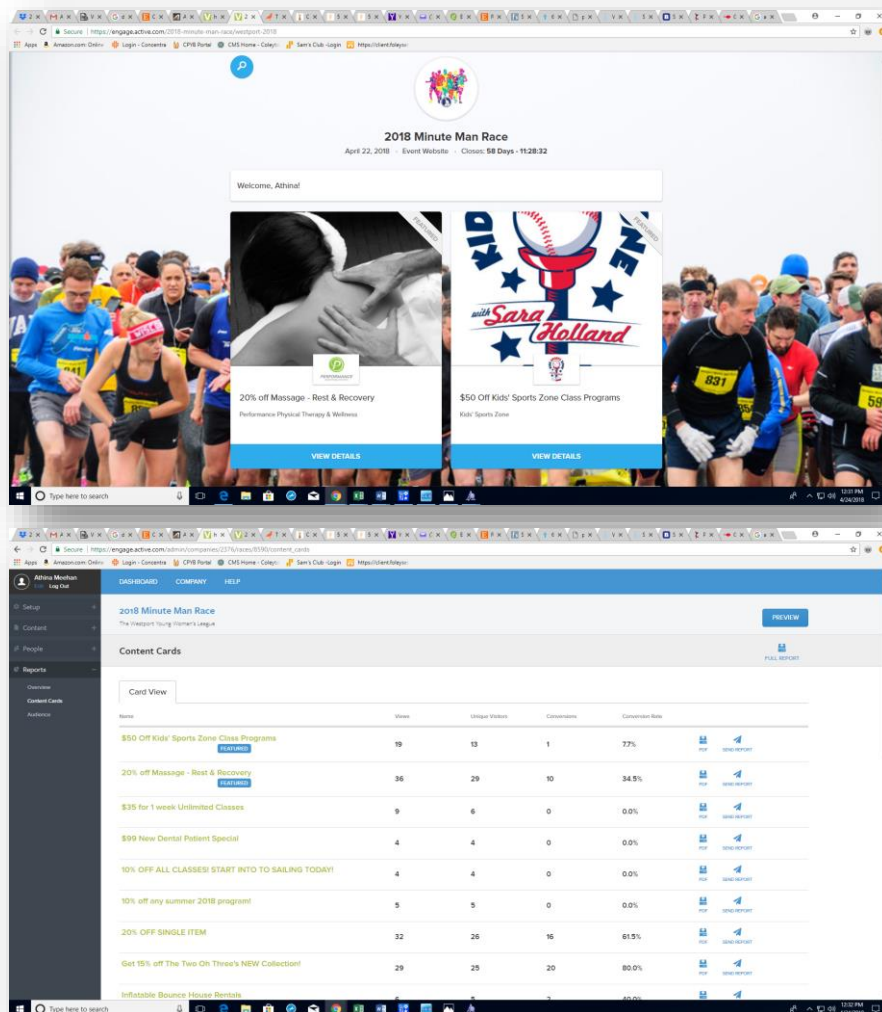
Secure | https://engage.active.com/2018-minute-man-race/westport-2018

Apps Amazon.com: Online Login - Concentra CPVB Portal CMS Home - Coley Sam's Club - Login https://client.foley

2018 Minute Man Race

April 22, 2018 · Event Website · Closes: 58 Days - 11:28:32

Welcome, Athina!

FEATURED

20% off Massage - Rest & Recovery

Performance Physical Therapy & Wellness

VIEW DETAILS

FEATURED

with Sara Holland

$50 Off Kids' Sports Zone Class Programs

Kids' Sports Zone

VIEW DETAILS

Type here to search

12:31 PM 4/24/2018

Secure | https://engage.active.com/admin/companies/2376/races/8590/content_cards

Apps Amazon.com: Online Login - Concentra CPVB Portal CMS Home - Coley Sam's Club - Login https://client.foley

Athina Meehan
Edit Log Out

DASHBOARD COMPANY HELP

Setup
Content
People
Reports
Overview
Content Cards
Audience

2018 Minute Man Race
The Westport Young Woman's League

PREVIEW

Content Cards

FULL REPORT

Card View

| Name | Views | Unique Visitors | Conversions | Conversion Rate | | |
|---|---|---|---|---|---|---|
| $50 Off Kids' Sports Zone Class Programs FEATURED | 19 | 13 | 1 | 7.7% | PDF | SEND REPORT |
| 20% off Massage - Rest & Recovery FEATURED | 36 | 29 | 10 | 34.5% | PDF | SEND REPORT |
| $35 for 1 week Unlimited Classes | 9 | 6 | 0 | 0.0% | PDF | SEND REPORT |
| $99 New Dental Patient Special | 4 | 4 | 0 | 0.0% | PDF | SEND REPORT |
| 10% OFF ALL CLASSES! START INTO TO SAILING TODAY! | 4 | 4 | 0 | 0.0% | PDF | SEND REPORT |
| 10% off any summer 2018 program! | 5 | 5 | 0 | 0.0% | PDF | SEND REPORT |
| 20% OFF SINGLE ITEM | 32 | 26 | 16 | 61.5% | PDF | SEND REPORT |
| Get 15% off The Two Oh Three's NEW Collection! | 29 | 25 | 20 | 80.0% | PDF | SEND REPORT |
| Inflatable Bounce House Rentals | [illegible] | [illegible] | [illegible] | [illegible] | | |

Type here to search

12:32 PM